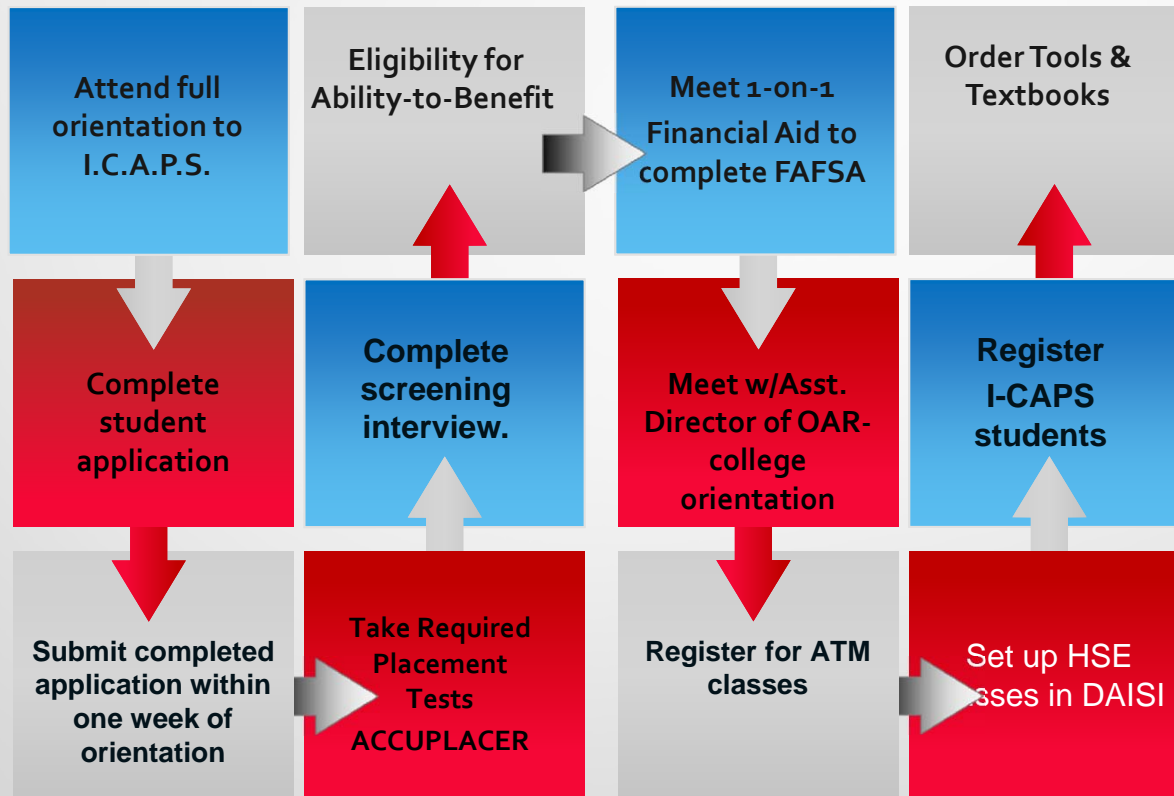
Attend full orientation to I.C.A.P.S.

Complete student application

Submit completed application within one week of orientation

Take Required Placement Tests ACCUPLACER

Complete screening interview.

Eligibility for Ability-to-Benefit

Meet 1-on-1 Financial Aid to complete FAFSA

Meet w/Asst. Director of OAR-college orientation

Register for ATM classes

Set up HSE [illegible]sses in DAISI

Register I-CAPS students

Order Tools & Textbooks